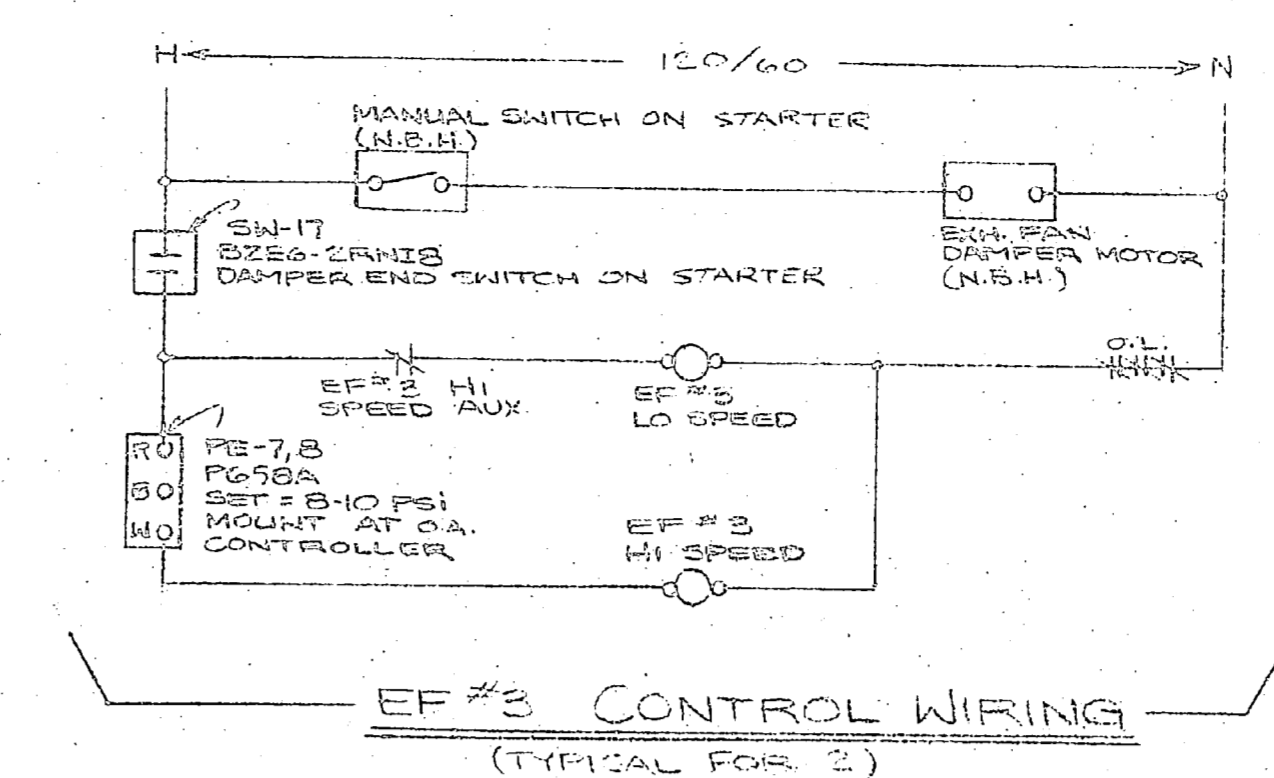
H 120/60 N

MANUAL SWITCH ON STARTER (N.B.H.)

SW-17
BZE6-2RN18
DAMPER END SWITCH ON STARTER

EXH. FAN DAMPER MOTOR (N.B.H.)

O.L.

EF #3 HI SPEED AUX.

EF #3 LO SPEED

RO
BO
WO

PE-7,8
P658A
SET = 8-10 PSI
MOUNT AT O.A. CONTROLLER

EF #3 HI SPEED

EF #3 CONTROL WIRING
(TYPICAL FOR 2)